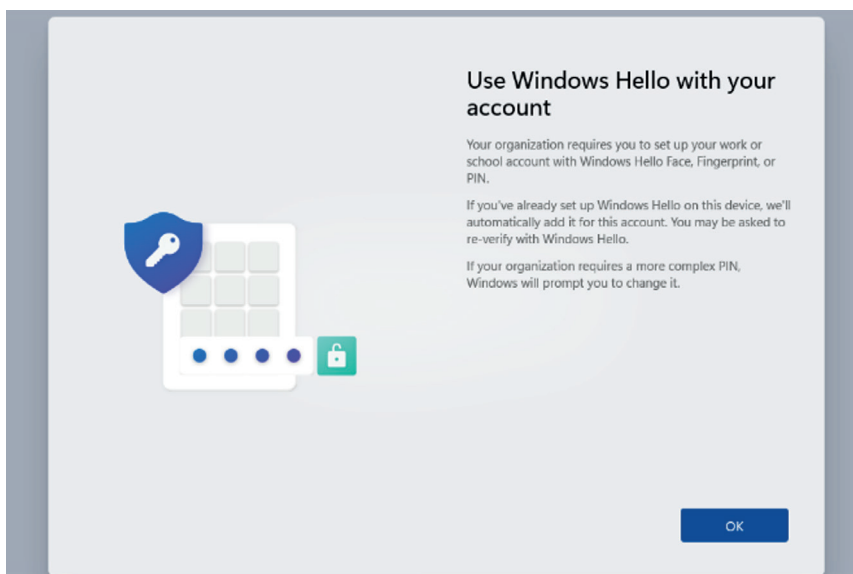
Use Windows Hello with your account

Your organization requires you to set up your work or school account with Windows Hello Face, Fingerprint, or PIN.

If you've already set up Windows Hello on this device, we'll automatically add it for this account. You may be asked to re-verify with Windows Hello.

If your organization requires a more complex PIN, Windows will prompt you to change it.

OK